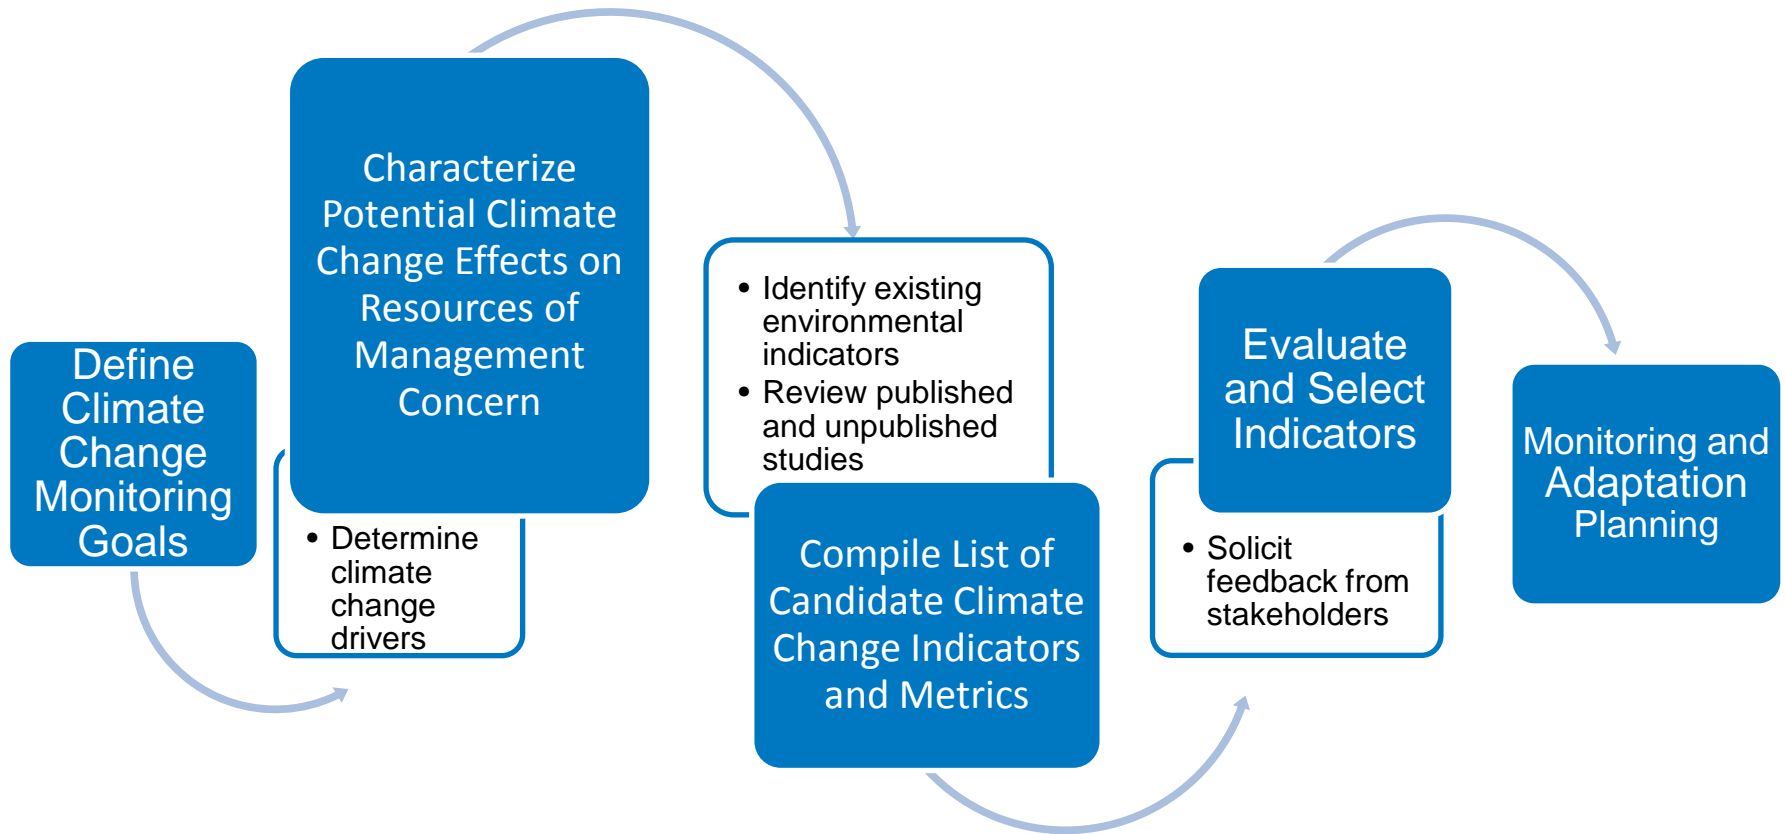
Define Climate Change Monitoring Goals

Characterize Potential Climate Change Effects on Resources of Management Concern

- Determine climate change drivers

- Identify existing environmental indicators
- Review published and unpublished studies

Compile List of Candidate Climate Change Indicators and Metrics

Evaluate and Select Indicators

- Solicit feedback from stakeholders

Monitoring and Adaptation Planning